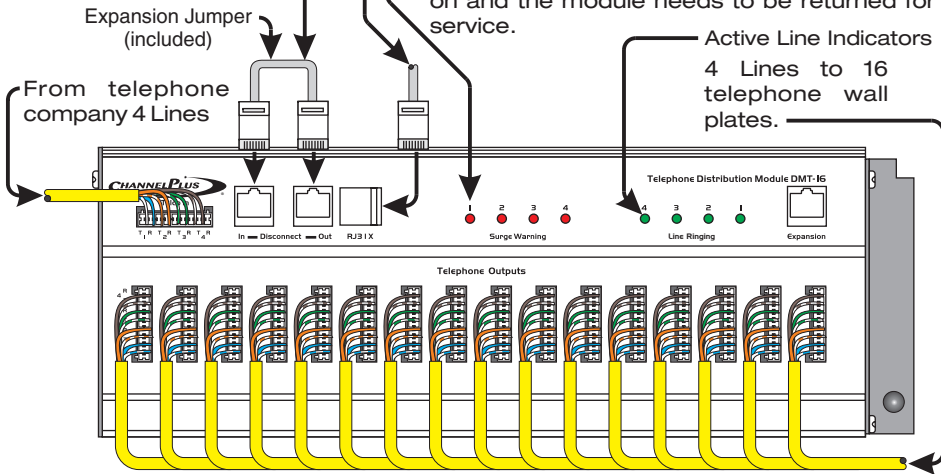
Expansion Jumper (included)

on and the module needs to be returned for service.

Active Line Indicators

4 Lines to 16 telephone wall plates.

From telephone company 4 Lines

CHANNEL PLUS

Telephone Distribution Module DMT-16

$T_1^R$ $T_2^R$ $T_3^R$ $T_4^R$

In — Disconnect — Out

RJ31X

1 2 3 4

Surge Warning

4 3 2 1

Line Ringing

Expansion

Telephone Outputs

$4^R$